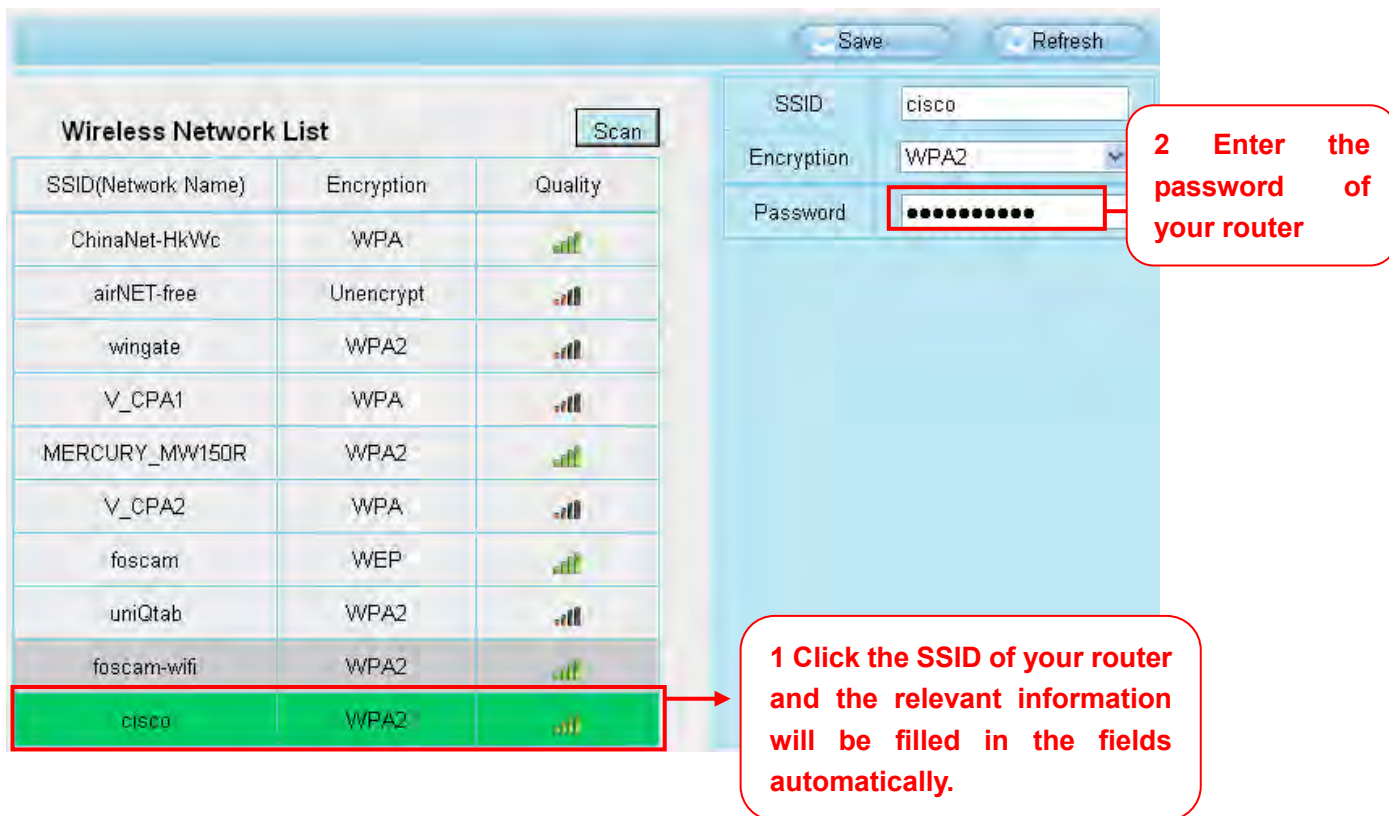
Save Refresh

Wireless Network List

Scan

| SSID(Network Name) | Encryption | Quality |
|---|---|---|
| ChinaNet-HkWc | WPA | |
| airNET-free | Unencrypt | |
| wingate | WPA2 | |
| V_CPA1 | WPA | |
| MERCURY_MW150R | WPA2 | |
| V_CPA2 | WPA | |
| foscam | WEP | |
| uniQtab | WPA2 | |
| foscam-wifi | WPA2 | |
| cisco | WPA2 | |

SSID cisco

Encryption WPA2

Password ●●●●●●●●●●●

2 Enter the password of your router

1 Click the SSID of your router and the relevant information will be filled in the fields automatically.